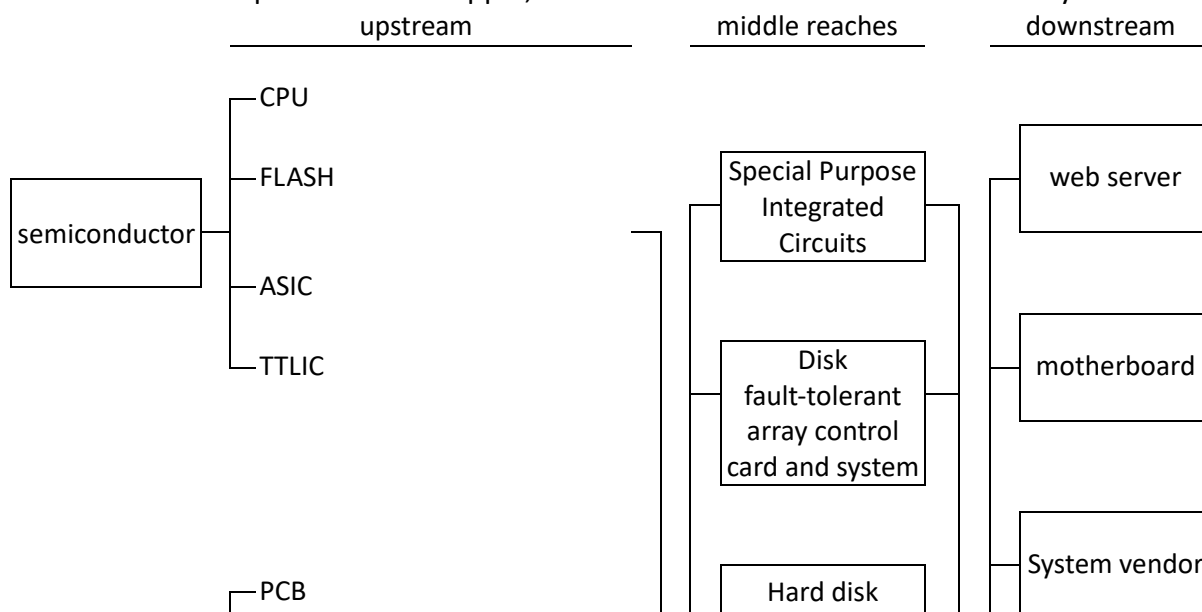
upstream

middle reaches

downstream

semiconductor

CPU

FLASH

ASIC

TTLIC

PCB

Special Purpose Integrated Circuits

Disk fault-tolerant array control card and system

Hard disk

web server

motherboard

System vendor